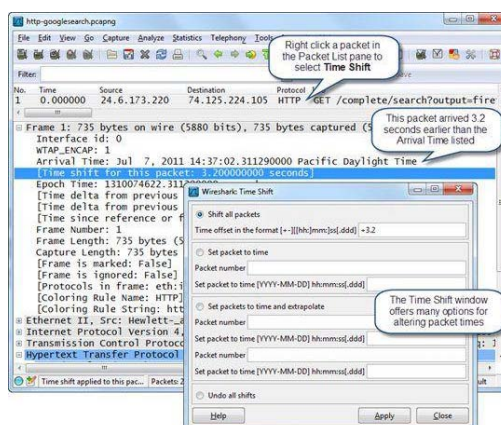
http-googlesearch.pcapng

File Edit View Go Capture Analyze Statistics Telephony Tools

Right click a packet in the Packet List pane to select **Time Shift**

Filter:

ave

| No. | Time | Source | Destination | Protocol | |
|---|---|---|---|---|---|
| 1 | 0.000000 | 24.6.173.220 | 74.125.224.105 | HTTP | GET /complete/search?output=fire |

Frame 1: 735 bytes on wire (5880 bits), 735 bytes captured (5

This packet arrived 3.2 seconds earlier than the Arrival Time listed

Interface id: 0
WTAP_ENCAP: 1
Arrival Time: Jul 7, 2011 14:37:02.311290000 Pacific Daylight Time
[Time shift for this packet: 3.200000000 seconds]
Epoch Time: 1310074622.311
[Time delta from previous
[Time delta from previous
[Time since reference or f
Frame Number: 1
Frame Length: 735 bytes (5
Capture Length: 735 bytes
[Frame is marked: False]
[Frame is ignored: False]
[Protocols in frame: eth:i
[Coloring Rule Name: HTTP]
[Coloring Rule String: htt
Ethernet II, Src: Hewlett-
Internet Protocol Version 4,
Transmission Control Protoco
Hypertext Transfer Protocol

Time shift applied to this pac... Packets: 2

Wireshark: Time Shift

Shift all packets
Time offset in the format [+-][[hh:]mm:]ss[.ddd] +3.2

Set packet to time
Packet number
Set packet to time [YYYY-MM-DD] hh:mm:ss[.ddd]

Set packets to time and extrapolate
Packet number
Set packet to time [YYYY-MM-DD] hh:mm:ss[.ddd]
Packet number
Set packet to time [YYYY-MM-DD] hh:mm:ss[.ddd]

The Time Shift window offers many options for altering packet times

Undo all shifts

Help Apply Close